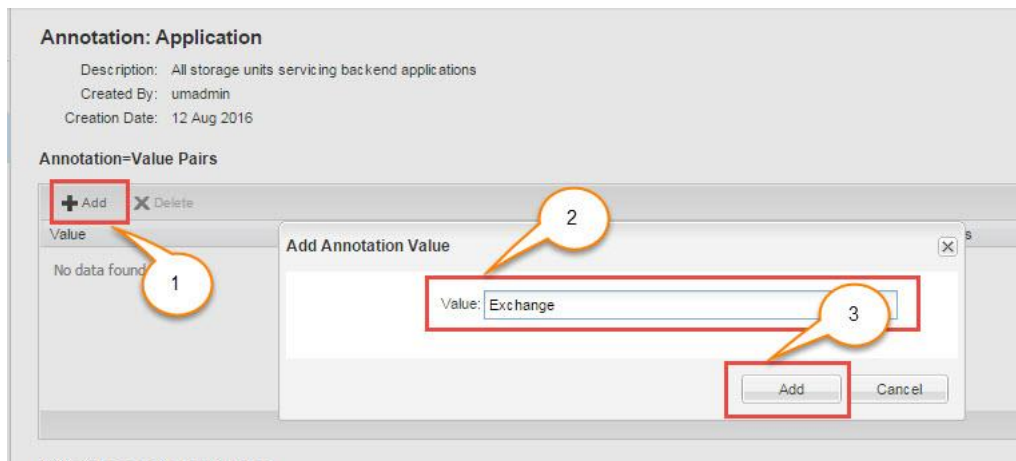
Annotation: Application

Description: All storage units servicing backend applications
Created By: umadmin
Creation Date: 12 Aug 2016

Annotation=Value Pairs

Add Delete

Value

No data found

1

2

Add Annotation Value

Value: Exchange

3

Add Cancel